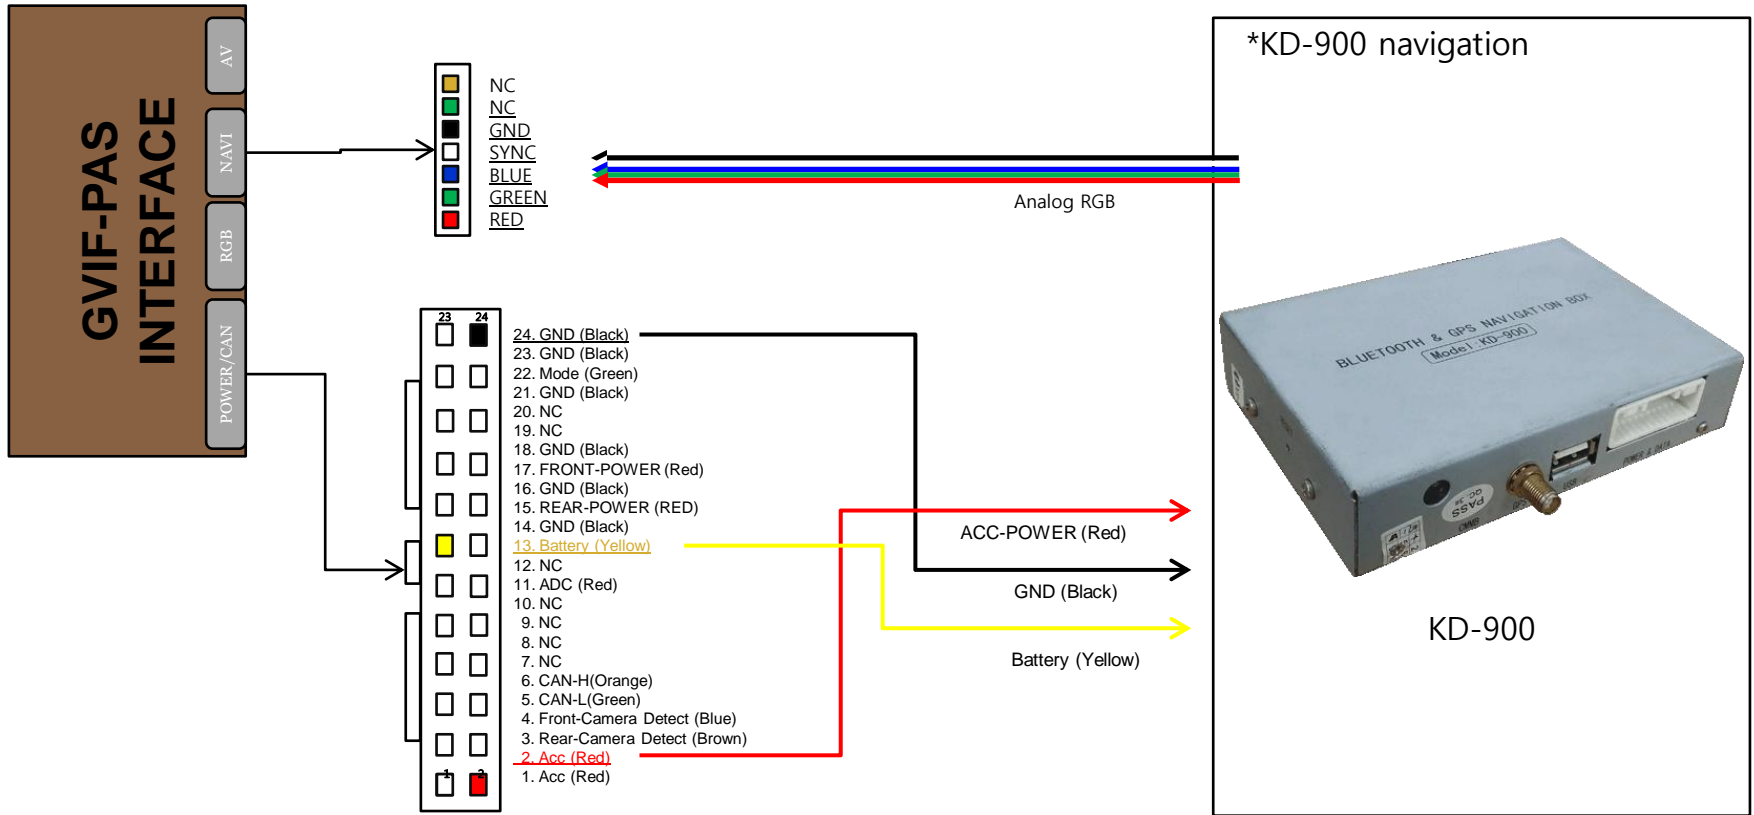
GVIF-PAS INTERFACE

AV
NAVI
RGB
POWER/CAN

NC
NC
GND
SYNC
BLUE
GREEN
RED

Analog RGB

*KD-900 navigation

BLUETOOTH & GPS NAVIGATION BOX
Model: KD-900

PASS
QC

KD-900

23 24

24. GND (Black)
23. GND (Black)
22. Mode (Green)
21. GND (Black)
20. NC
19. NC
18. GND (Black)
17. FRONT-POWER (Red)
16. GND (Black)
15. REAR-POWER (RED)
14. GND (Black)
13. Battery (Yellow)
12. NC
11. ADC (Red)
10. NC
9. NC
8. NC
7. NC
6. CAN-H(Orange)
5. CAN-L(Green)
4. Front-Camera Detect (Blue)
3. Rear-Camera Detect (Brown)
2. Acc (Red)
1. Acc (Red)

1 2

ACC-POWER (Red)
GND (Black)
Battery (Yellow)